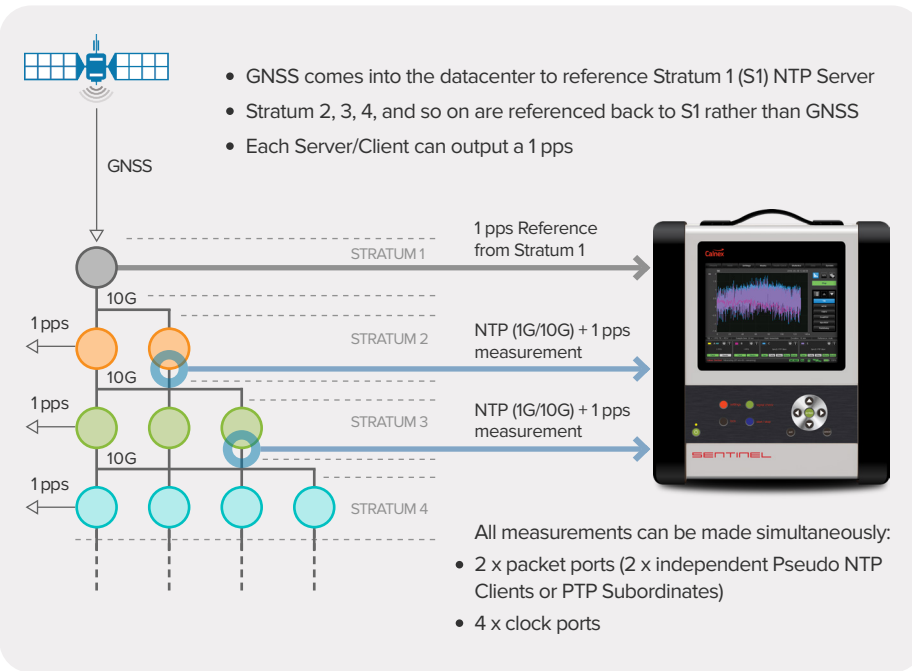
• GNSS comes into the datacenter to reference Stratum 1 (S1) NTP Server
• Stratum 2, 3, 4, and so on are referenced back to S1 rather than GNSS
• Each Server/Client can output a 1 pps

GNSS

STRATUM 1

1 pps Reference from Stratum 1

10G

1 pps

STRATUM 2

NTP (1G/10G) + 1 pps measurement

10G

1 pps

STRATUM 3

NTP (1G/10G) + 1 pps measurement

10G

1 pps

STRATUM 4

Calnex

SENTINEL

All measurements can be made simultaneously:
• 2 x packet ports (2 x independent Pseudo NTP Clients or PTP Subordinates)
• 4 x clock ports